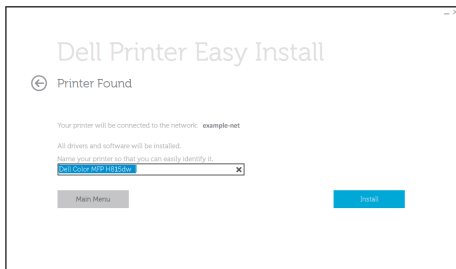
– ×

Dell Printer Easy Install

Printer Found

Your printer will be connected to the network: example-net

All drivers and software will be installed.

Name your printer so that you can easily identify it.

Dell Color MFP H815dw ×

Main Menu

Install